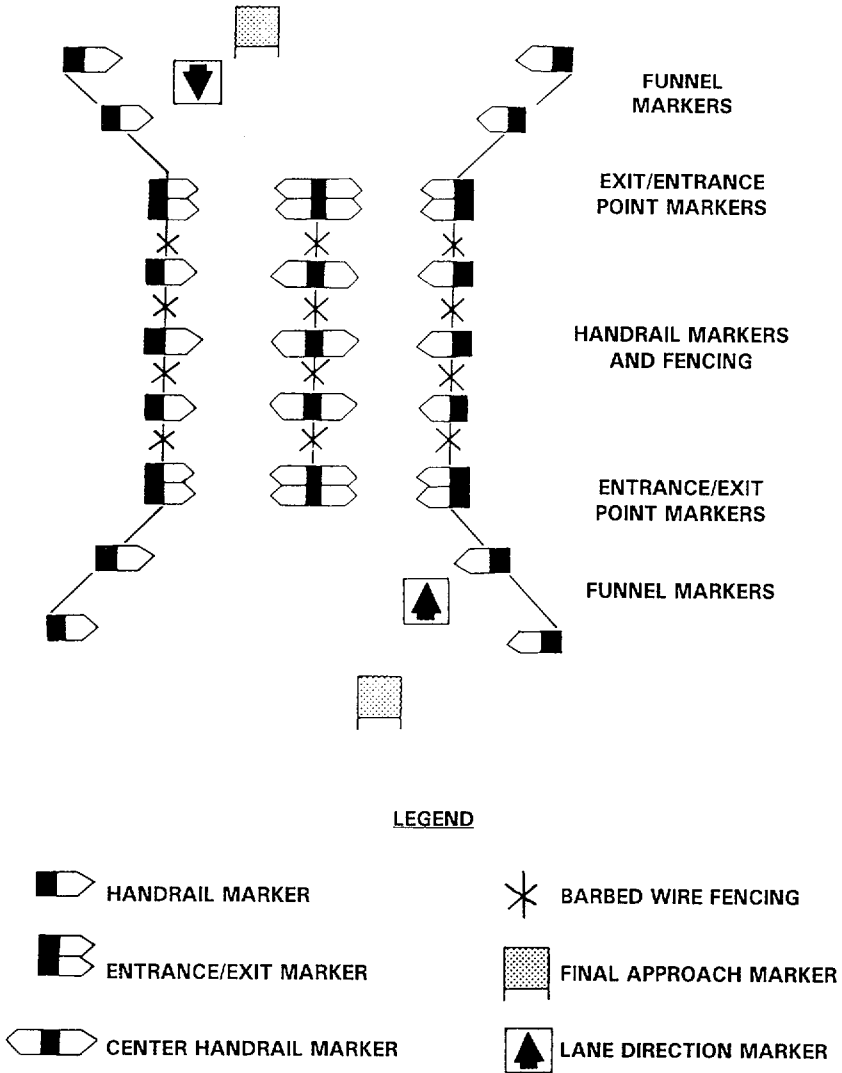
FUNNEL MARKERS

EXIT/ENTRANCE POINT MARKERS

HANDRAIL MARKERS AND FENCING

ENTRANCE/EXIT POINT MARKERS

FUNNEL MARKERS

LEGEND

HANDRAIL MARKER

ENTRANCE/EXIT MARKER

CENTER HANDRAIL MARKER

BARBED WIRE FENCING

FINAL APPROACH MARKER

LANE DIRECTION MARKER